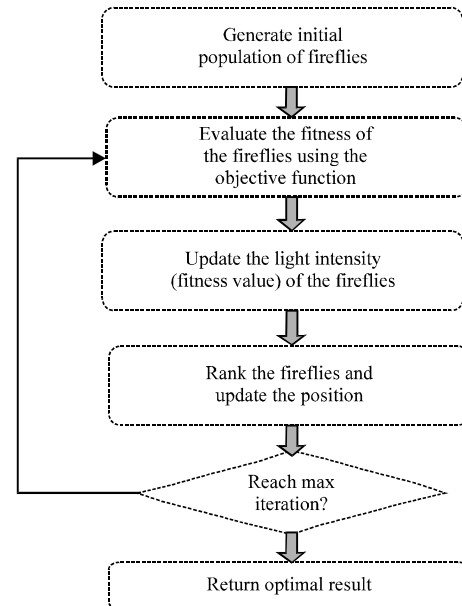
Generate initial population of fireflies

Evaluate the fitness of the fireflies using the objective function

Update the light intensity (fitness value) of the fireflies

Rank the fireflies and update the position

Reach max iteration?

Return optimal result